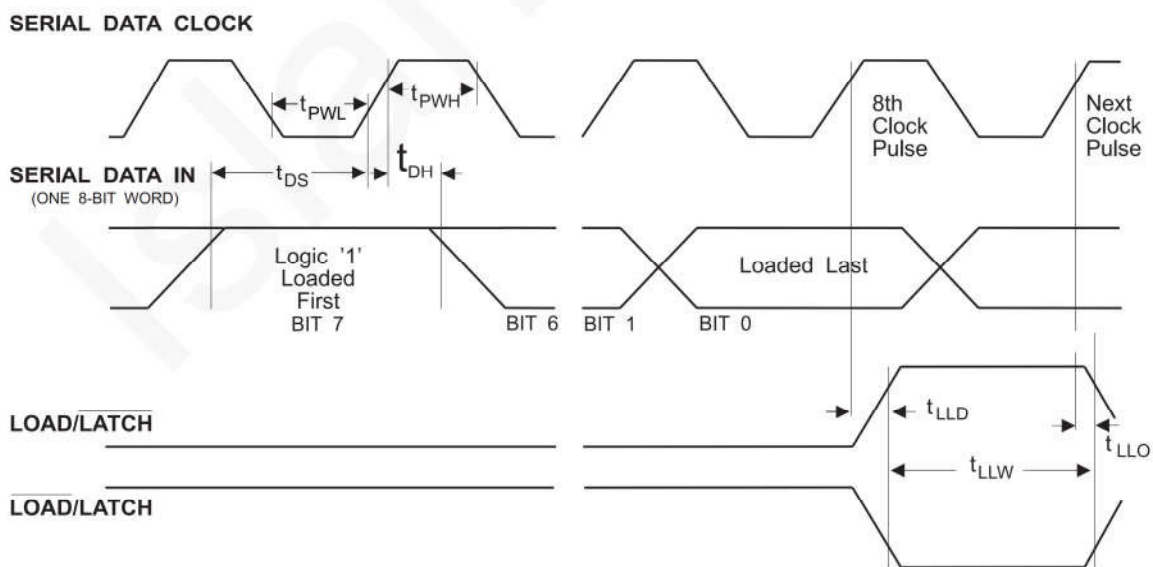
SERIAL DATA CLOCK

$t_{PWL}$

$t_{PWH}$

8th Clock Pulse

Next Clock Pulse

SERIAL DATA IN
(ONE 8-BIT WORD)

$t_{DS}$

$t_{DH}$

Logic '1' Loaded First
BIT 7

BIT 6

BIT 1

BIT 0

Loaded Last

LOAD/$\overline{\text{LATCH}}$

$t_{LLD}$

$t_{LLO}$

$t_{LLW}$

$\overline{\text{LOAD}}$/LATCH